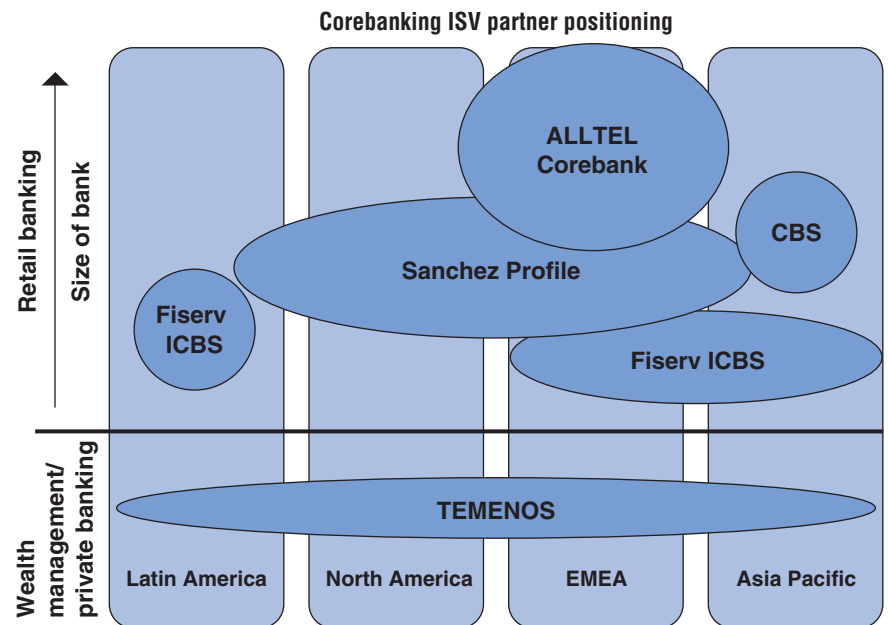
Corebanking ISV partner positioning

Retail banking

Size of bank

ALLTEL Corebank

CBS

Sanchez Profile

Fiserv ICBS

Fiserv ICBS

Wealth management/ private banking

TEMENOS

Latin America

North America

EMEA

Asia Pacific